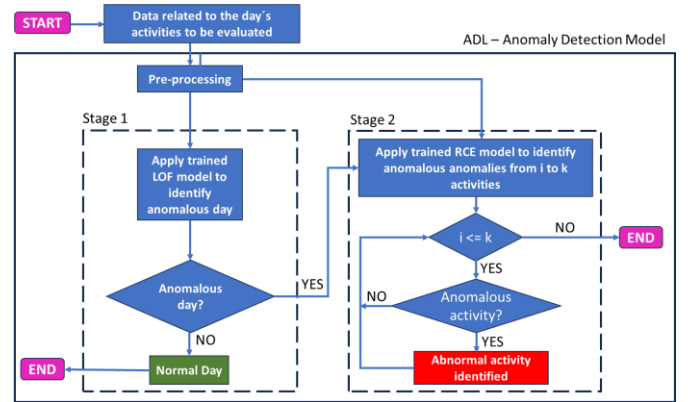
START

Data related to the day´s activities to be evaluated

ADL – Anomaly Detection Model

Pre-processing

Stage 1

Apply trained LOF model to identify anomalous day

Anomalous day?

YES

NO

Normal Day

END

Stage 2

Apply trained RCE model to identify anomalous anomalies from i to k activities

i <= k

NO

END

YES

Anomalous activity?

NO

YES

Abnormal activity identified